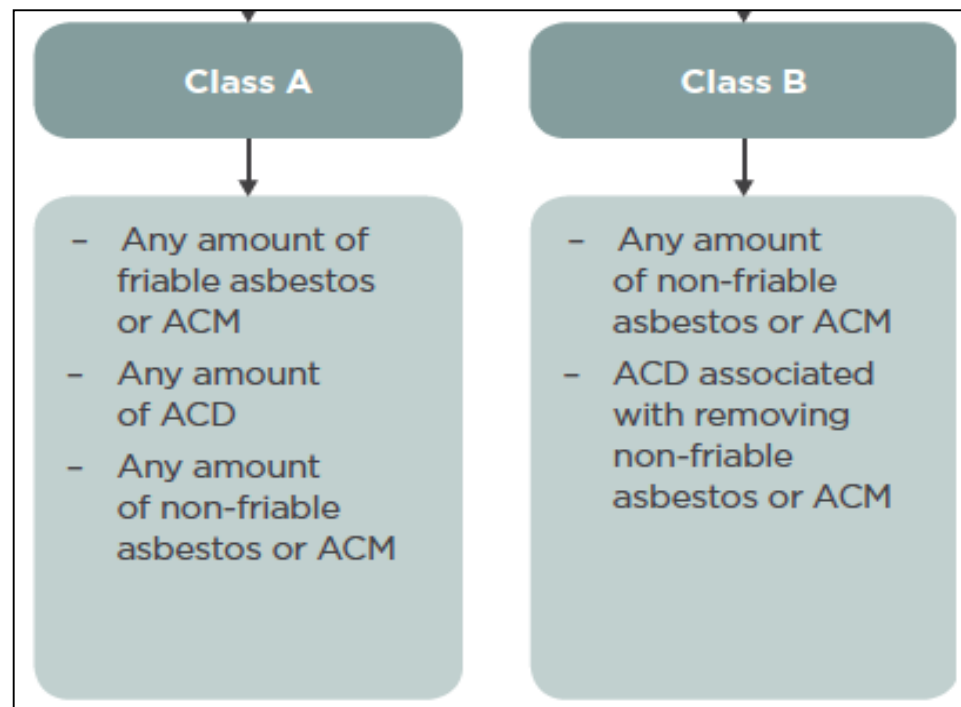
Class A

- Any amount of friable asbestos or ACM
- Any amount of ACD
- Any amount of non-friable asbestos or ACM

Class B

- Any amount of non-friable asbestos or ACM
- ACD associated with removing non-friable asbestos or ACM